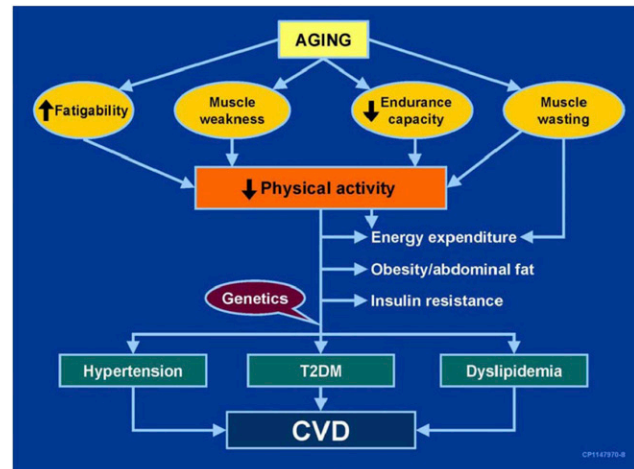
AGING

↑ Fatigability

Muscle weakness

↓ Endurance capacity

Muscle wasting

↓ Physical activity

Energy expenditure

Obesity/abdominal fat

Genetics

Insulin resistance

Hypertension

T2DM

Dyslipidemia

CVD

CP1147970-B